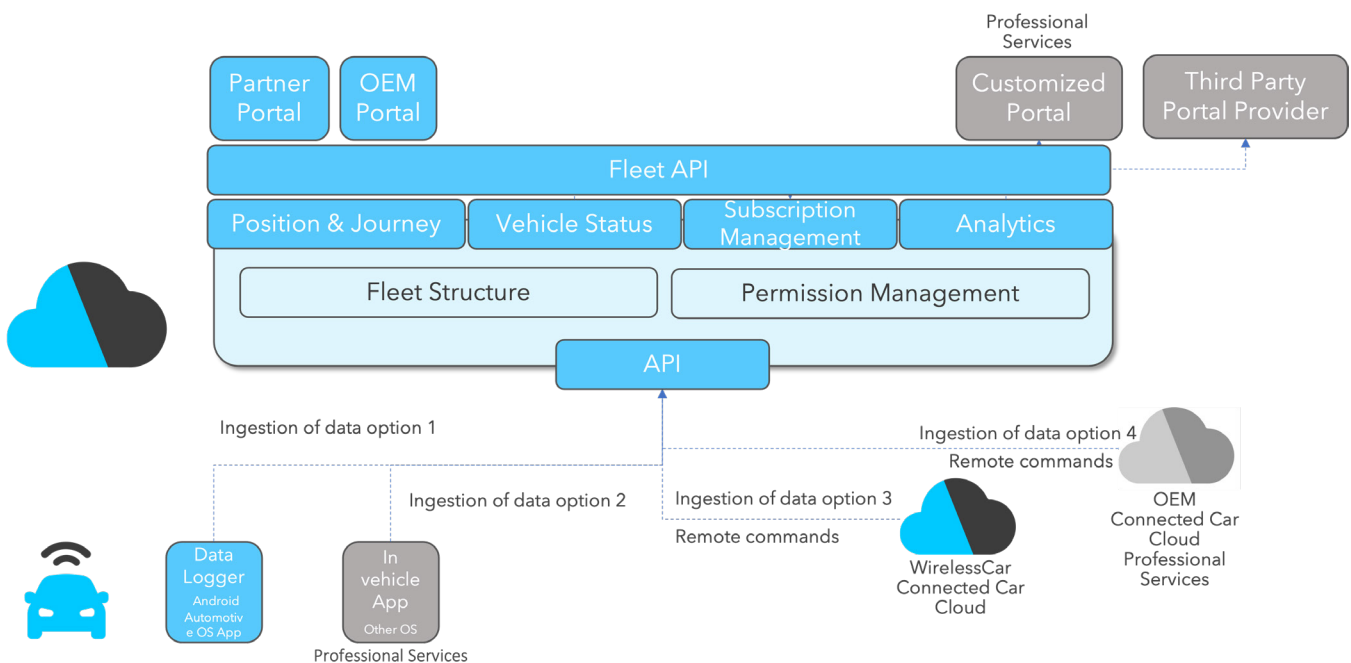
Professional Services

Partner Portal

OEM Portal

Customized Portal

Third Party Portal Provider

Fleet API

Position & Journey

Vehicle Status

Subscription Management

Analytics

Fleet Structure

Permission Management

API

Ingestion of data option 1

Ingestion of data option 4

Remote commands

Ingestion of data option 2

Ingestion of data option 3

Remote commands

Data Logger
Android Automotive OS App

In vehicle App
Other OS

Professional Services

WirelessCar Connected Car Cloud

OEM Connected Car Cloud Professional Services